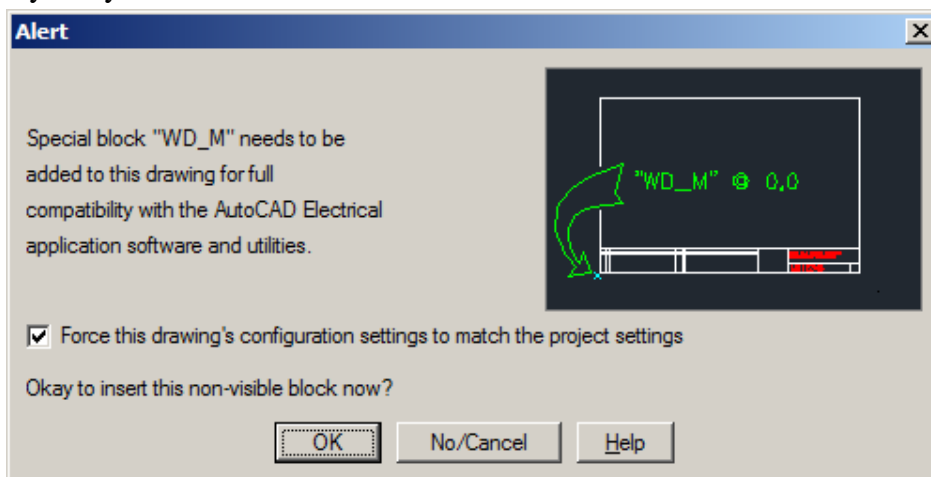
Alert

Special block "WD_M" needs to be added to this drawing for full compatibility with the AutoCAD Electrical application software and utilities.

"WD_M" @ 0,0

Force this drawing's configuration settings to match the project settings

Okay to insert this non-visible block now?

OK

No/Cancel

Help